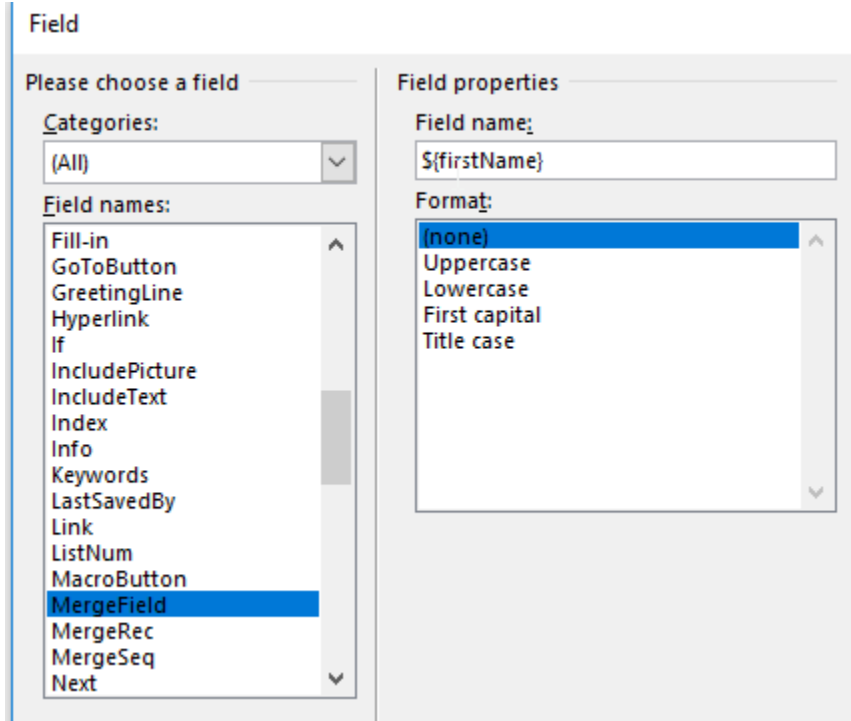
Field

Please choose a field

Categories:

(All)

Field names:

Fill-in
GoToButton
GreetingLine
Hyperlink
If
IncludePicture
IncludeText
Index
Info
Keywords
LastSavedBy
Link
ListNum
MacroButton
MergeField
MergeRec
MergeSeq
Next

Field properties

Field name:

${firstName}

Format:

(none)
Uppercase
Lowercase
First capital
Title case